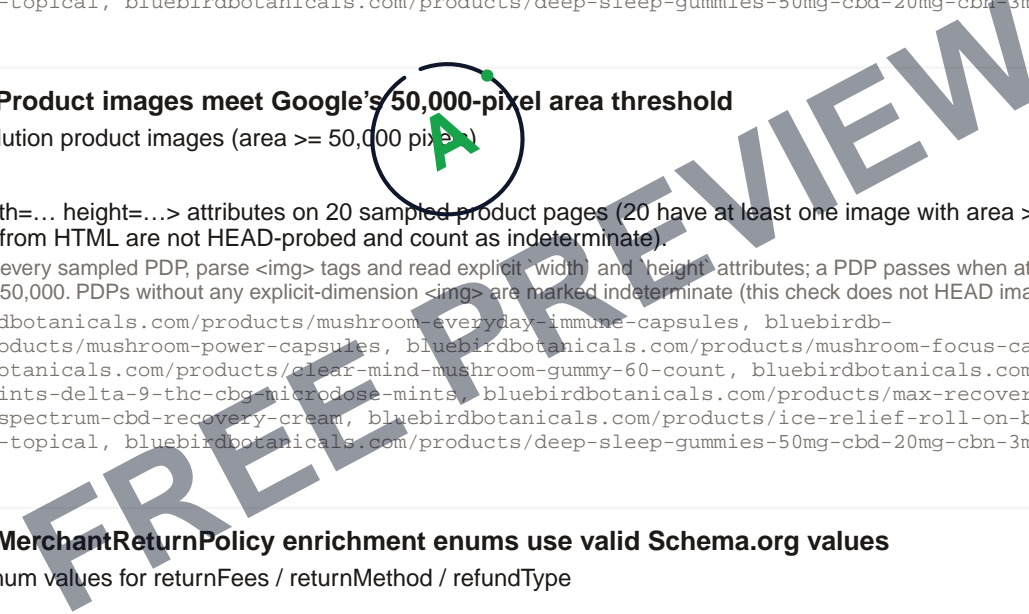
-topical, bluebirdbotanicals.com/products/deep-sleep-gummies-50mg-cbd-20mg-cbn-3m

Product images meet Google's 50,000-pixel area threshold

lution product images (area >= 50,000 pixels)

A

th=… height=…> attributes on 20 sampled product pages (20 have at least one image with area > from HTML are not HEAD-probed and count as indeterminate).

every sampled PDP, parse <img> tags and read explicit `width` and `height` attributes; a PDP passes when at 50,000. PDPs without any explicit-dimension <img> are marked indeterminate (this check does not HEAD ima

dbotanicals.com/products/mushroom-everyday-immune-capsules, bluebirdb-roducts/mushroom-power-capsules, bluebirdbotanicals.com/products/mushroom-focus-ca otanicals.com/products/clear-mind-mushroom-gummy-60-count, bluebirdbotanicals.com ints-delta-9-thc-cbg-microdose-mints, bluebirdbotanicals.com/products/max-recover spectrum-cbd-recovery-cream, bluebirdbotanicals.com/products/ice-relief-roll-on-b -topical, bluebirdbotanicals.com/products/deep-sleep-gummies-50mg-cbd-20mg-cbn-3m

FREE PREVIEW

MerchantReturnPolicy enrichment enums use valid Schema.org values

num values for returnFees / returnMethod / refundType